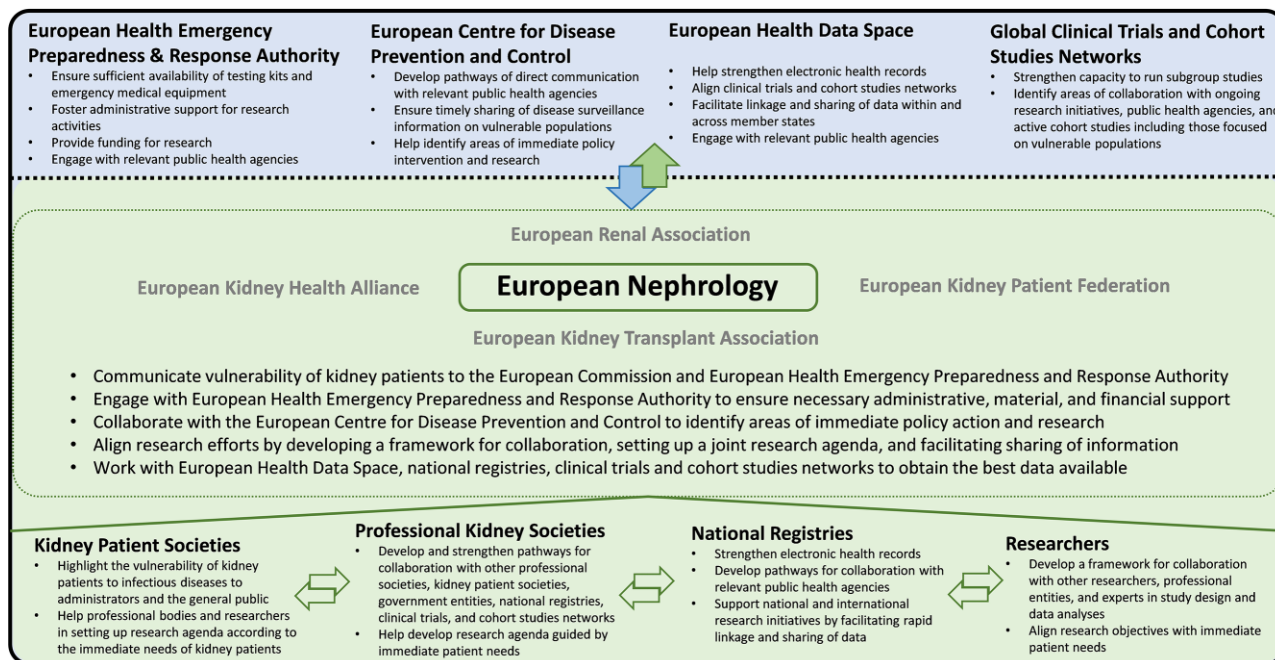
European Health Emergency Preparedness & Response Authority
- Ensure sufficient availability of testing kits and emergency medical equipment
- Foster administrative support for research activities
- Provide funding for research
- Engage with relevant public health agencies

European Centre for Disease Prevention and Control
- Develop pathways of direct communication with relevant public health agencies
- Ensure timely sharing of disease surveillance information on vulnerable populations
- Help identify areas of immediate policy intervention and research

European Health Data Space
- Help strengthen electronic health records
- Align clinical trials and cohort studies networks
- Facilitate linkage and sharing of data within and across member states
- Engage with relevant public health agencies

Global Clinical Trials and Cohort Studies Networks
- Strengthen capacity to run subgroup studies
- Identify areas of collaboration with ongoing research initiatives, public health agencies, and active cohort studies including those focused on vulnerable populations

European Renal Association

European Kidney Health Alliance

European Nephrology

European Kidney Patient Federation

European Kidney Transplant Association

- Communicate vulnerability of kidney patients to the European Commission and European Health Emergency Preparedness and Response Authority
- Engage with European Health Emergency Preparedness and Response Authority to ensure necessary administrative, material, and financial support
- Collaborate with the European Centre for Disease Prevention and Control to identify areas of immediate policy action and research
- Align research efforts by developing a framework for collaboration, setting up a joint research agenda, and facilitating sharing of information
- Work with European Health Data Space, national registries, clinical trials and cohort studies networks to obtain the best data available

Kidney Patient Societies
- Highlight the vulnerability of kidney patients to infectious diseases to administrators and the general public
- Help professional bodies and researchers in setting up research agenda according to the immediate needs of kidney patients

Professional Kidney Societies
- Develop and strengthen pathways for collaboration with other professional societies, kidney patient societies, government entities, national registries, clinical trials, and cohort studies networks
- Help develop research agenda guided by immediate patient needs

National Registries
- Strengthen electronic health records
- Develop pathways for collaboration with relevant public health agencies
- Support national and international research initiatives by facilitating rapid linkage and sharing of data

Researchers
- Develop a framework for collaboration with other researchers, professional entities, and experts in study design and data analyses
- Align research objectives with immediate patient needs